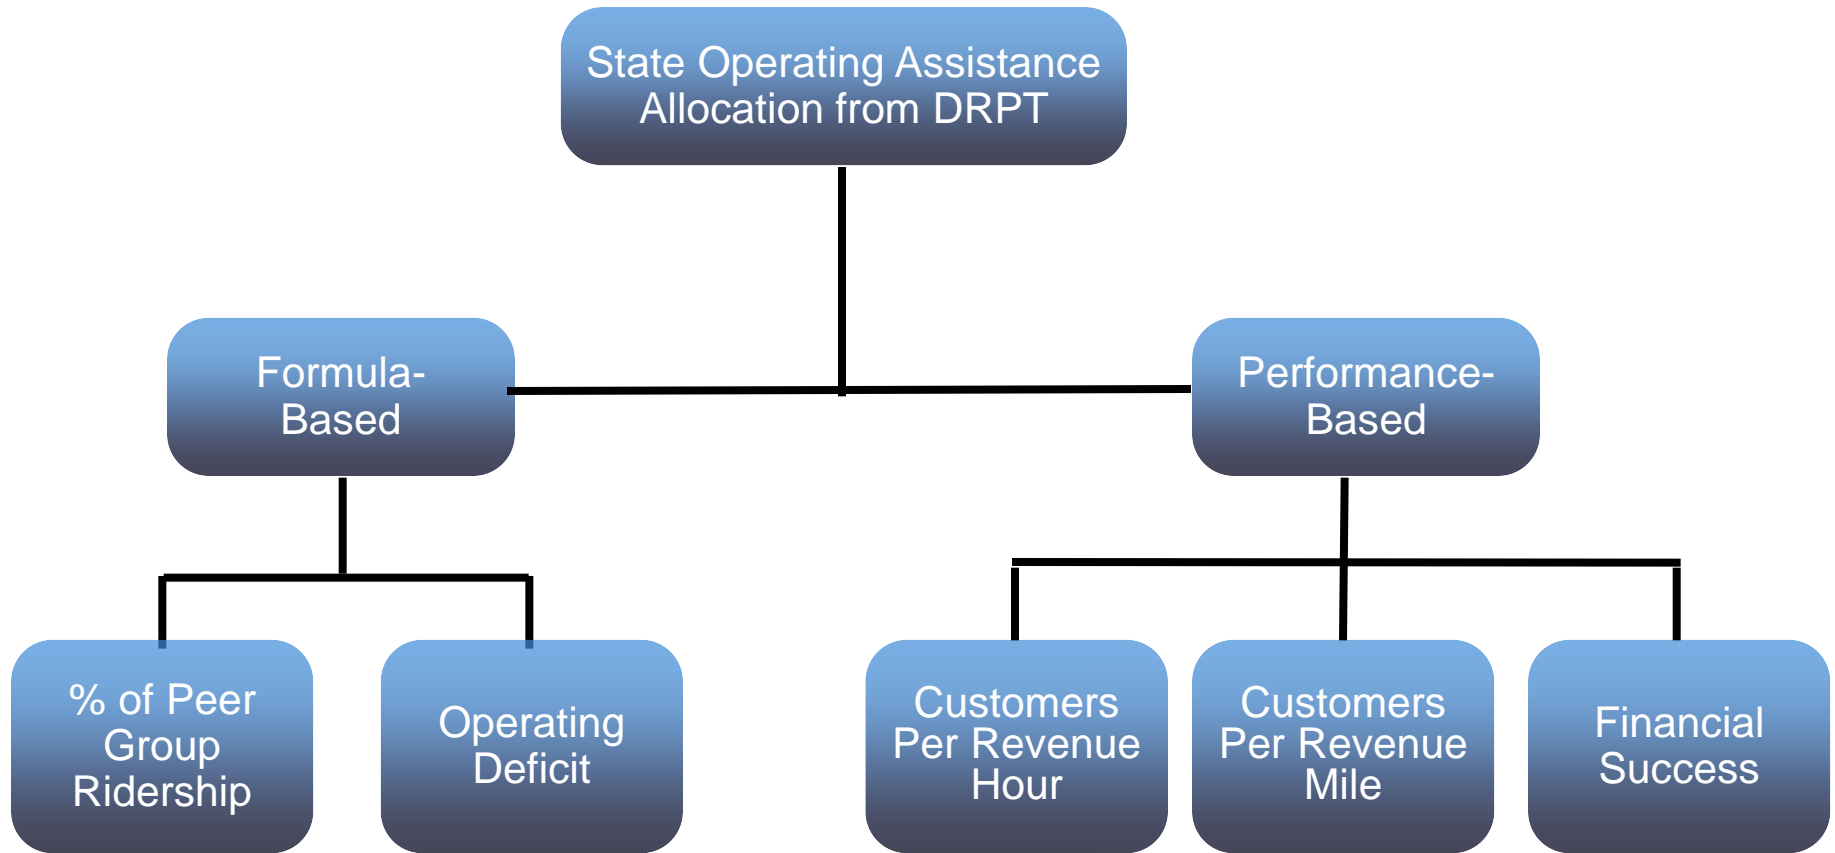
State Operating Assistance Allocation from DRPT

Formula-Based

Performance-Based

% of Peer Group Ridership

Operating Deficit

Customers Per Revenue Hour

Customers Per Revenue Mile

Financial Success